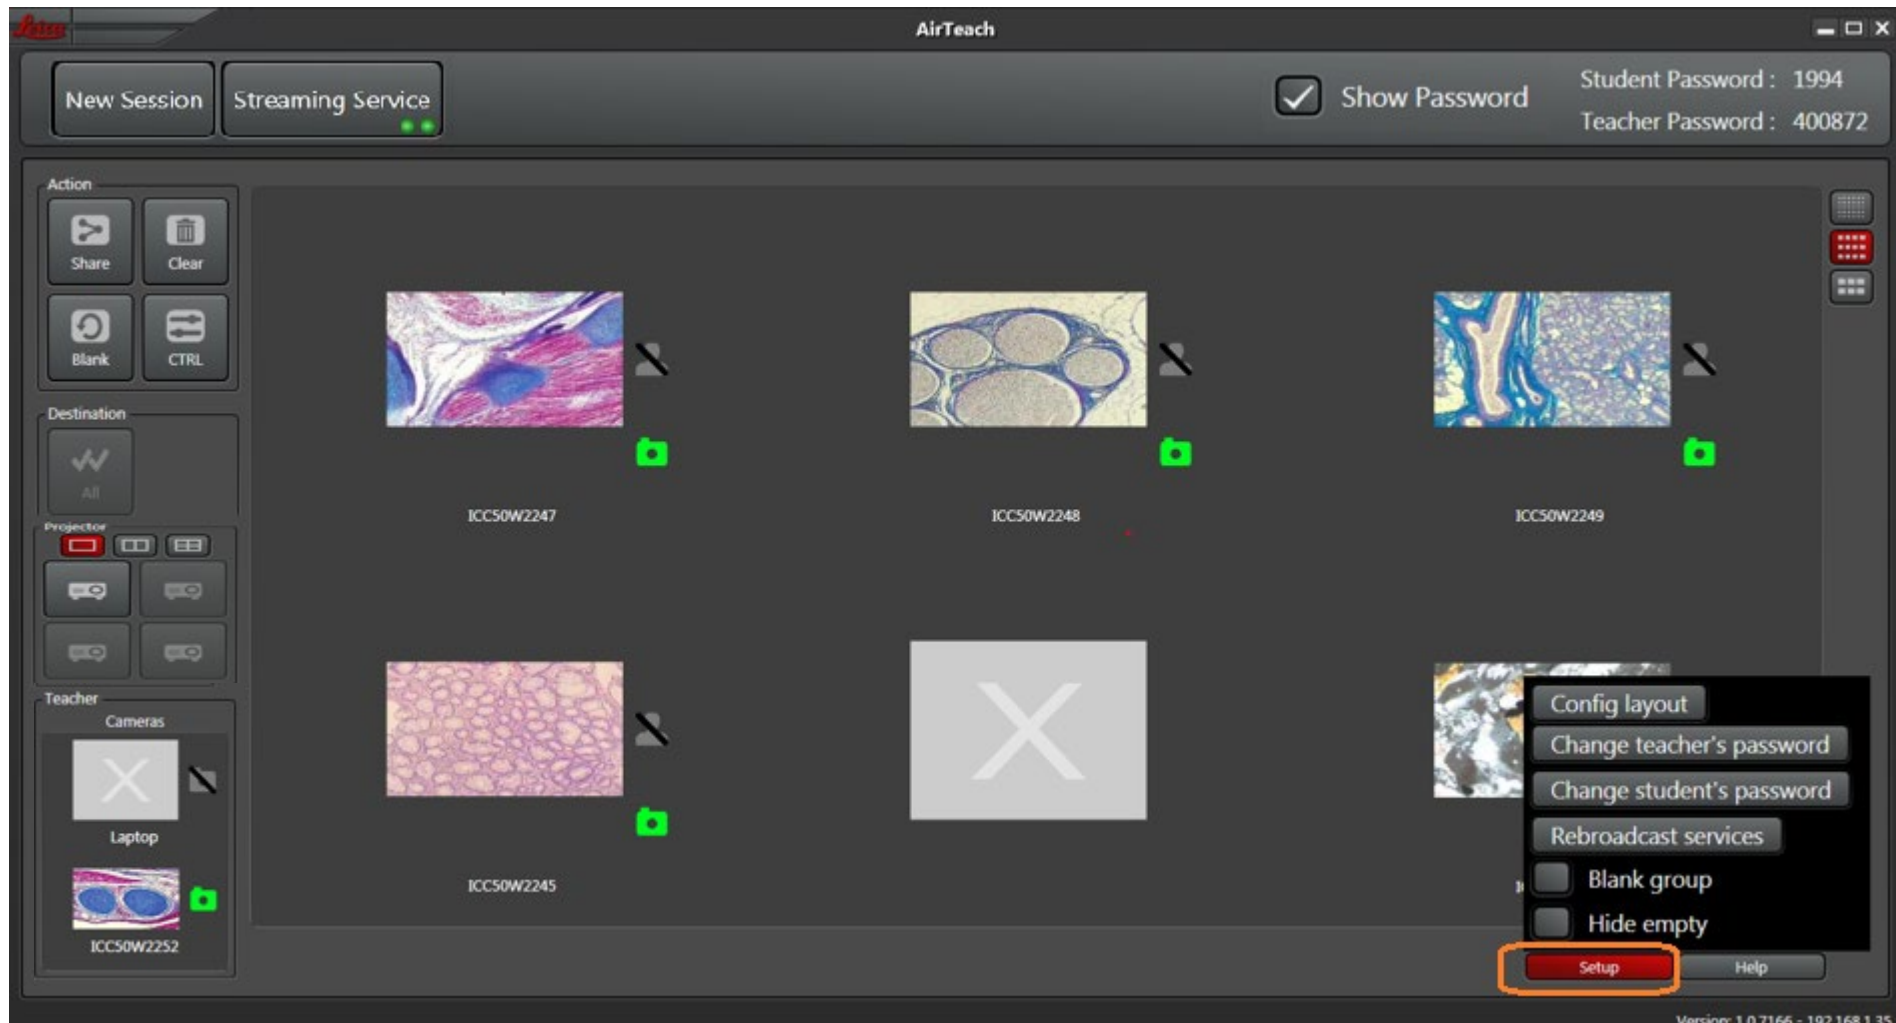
AirTeach

New Session

Streaming Service

Show Password

Student Password : 1994

Teacher Password : 400872

Action

Share

Clear

Blank

CTRL

Destination

All

Projector

ICC50W2247

ICC50W2248

ICC50W2249

ICC50W2245

Teacher

Cameras

Laptop

ICC50W2252

Config layout

Change teacher's password

Change student's password

Rebroadcast services

Blank group

Hide empty

Setup

Help

Version: 1.0.7166 - 192.168.1.35